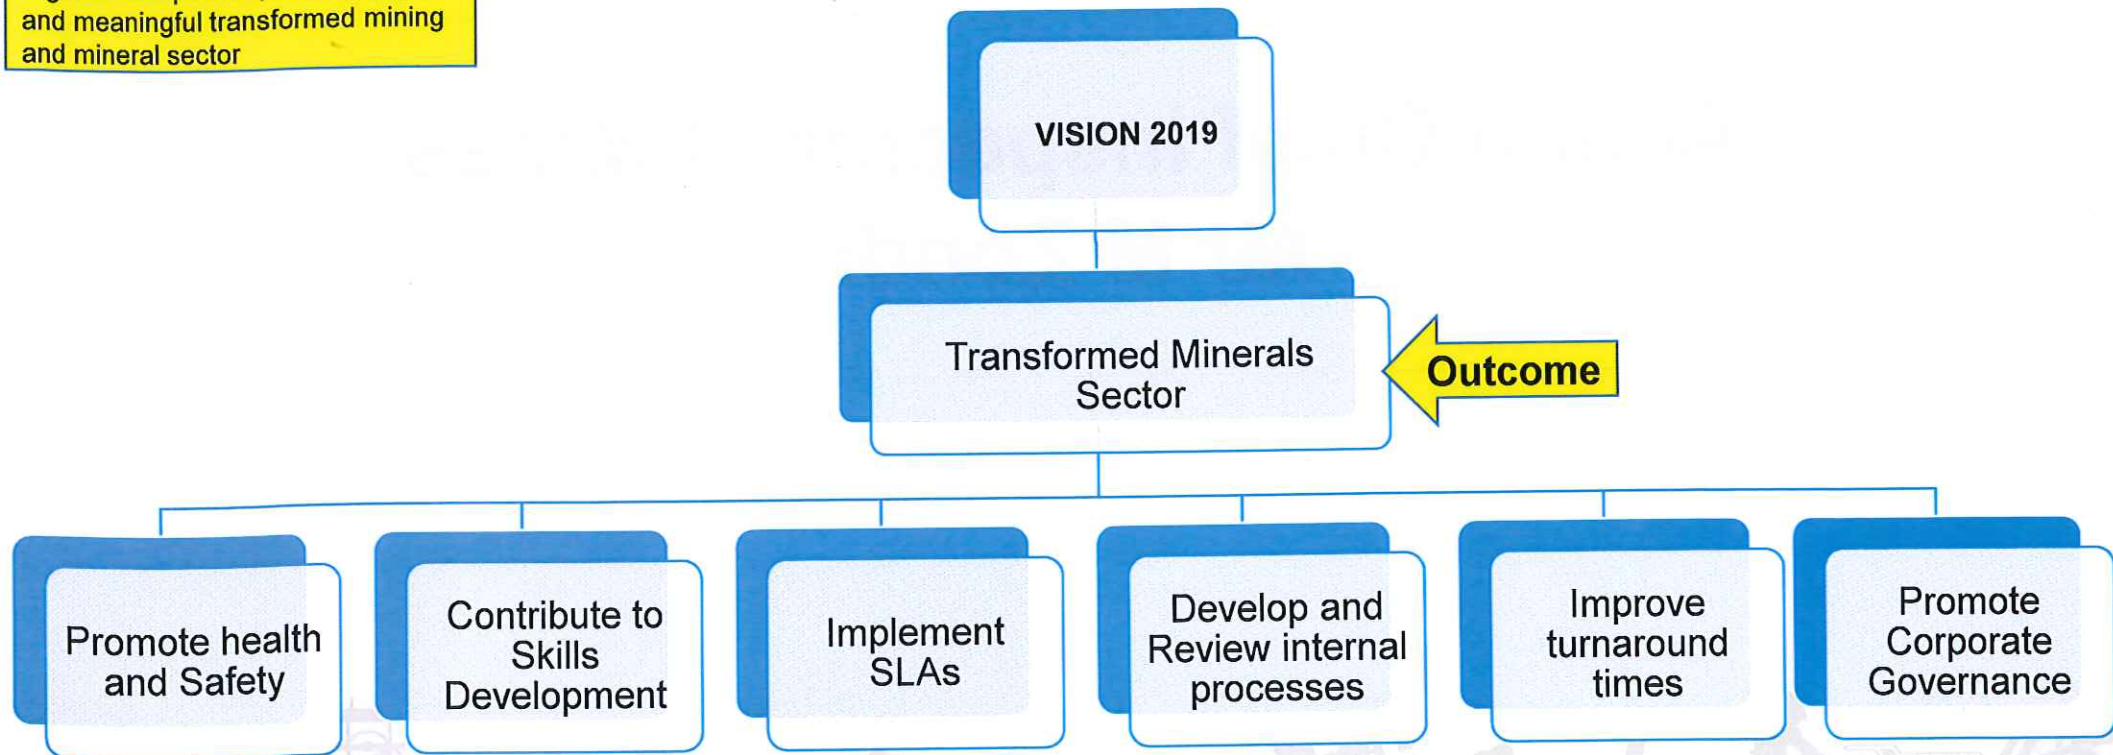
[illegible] and meaningful transformed mining and mineral sector

VISION 2019

Transformed Minerals Sector

Outcome

Promote health and Safety

Contribute to Skills Development

Implement SLAs

Develop and Review internal processes

Improve turnaround times

Promote Corporate Governance